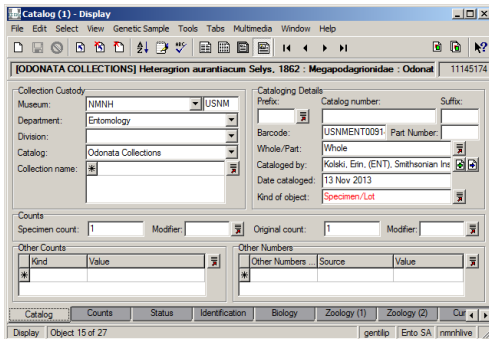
Catalog (1) - Display

File Edit Select View Genetic Sample Tools Tabs Multimedia Window Help

[ODONATA COLLECTIONS] Heteragrion aurantiacum Selys, 1862 : Megapodagrionidae : Odonat 11145174

Collection Custody
Museum: NMNH USNM
Department: Entomology
Division:
Catalog: Odonata Collections
Collection name: ✱

Cataloging Details
Prefix: Catalog number: Suffix:
Barcode: USNMENT0091 Part Number:
Whole/Part: Whole
Cataloged by: Kolski, Erin, (ENT), Smithsonian Ins
Date cataloged: 13 Nov 2013
Kind of object: Specimen/Lot

Counts
Specimen count: 1 Modifier: Original count: 1 Modifier:

Other Counts
| Kind | Value |
|---|---|
| ✱ | |

Other Numbers
| Other Numbers ... | Source | Value |
|---|---|---|
| ✱ | | |

Catalog Counts Status Identification Biology Zoology (1) Zoology (2) Cur

Display Object 15 of 27 gentilip Ento SA nmnhlive